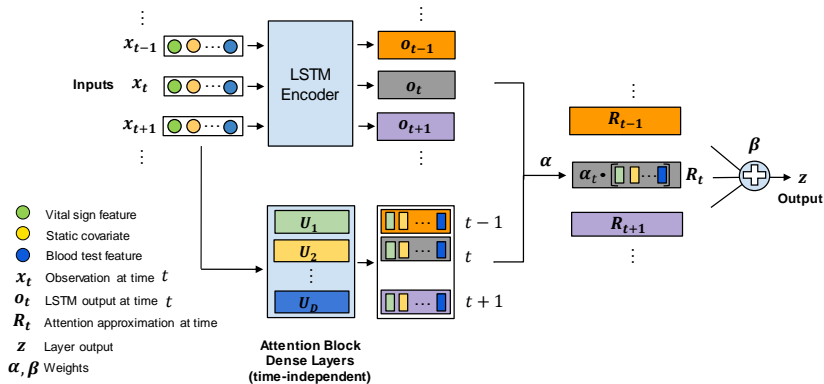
Inputs

$\vdots$

$x_{t-1}$

$x_t$

$x_{t+1}$

$\vdots$

LSTM Encoder

$\vdots$

$o_{t-1}$

$o_t$

$o_{t+1}$

$\vdots$

$U_1$

$U_2$

$\vdots$

$U_D$

Attention Block Dense Layers (time-independent)

$t-1$

$t$

$t+1$

$\alpha$

$\vdots$

$R_{t-1}$

$\alpha_t \cdot$

$R_t$

$R_{t+1}$

$\vdots$

$\beta$

$z$

Output

Vital sign feature

Static covariate

Blood test feature

$x_t$ Observation at time $t$

$o_t$ LSTM output at time $t$

$R_t$ Attention approximation at time

$z$ Layer output

$\alpha, \beta$ Weights